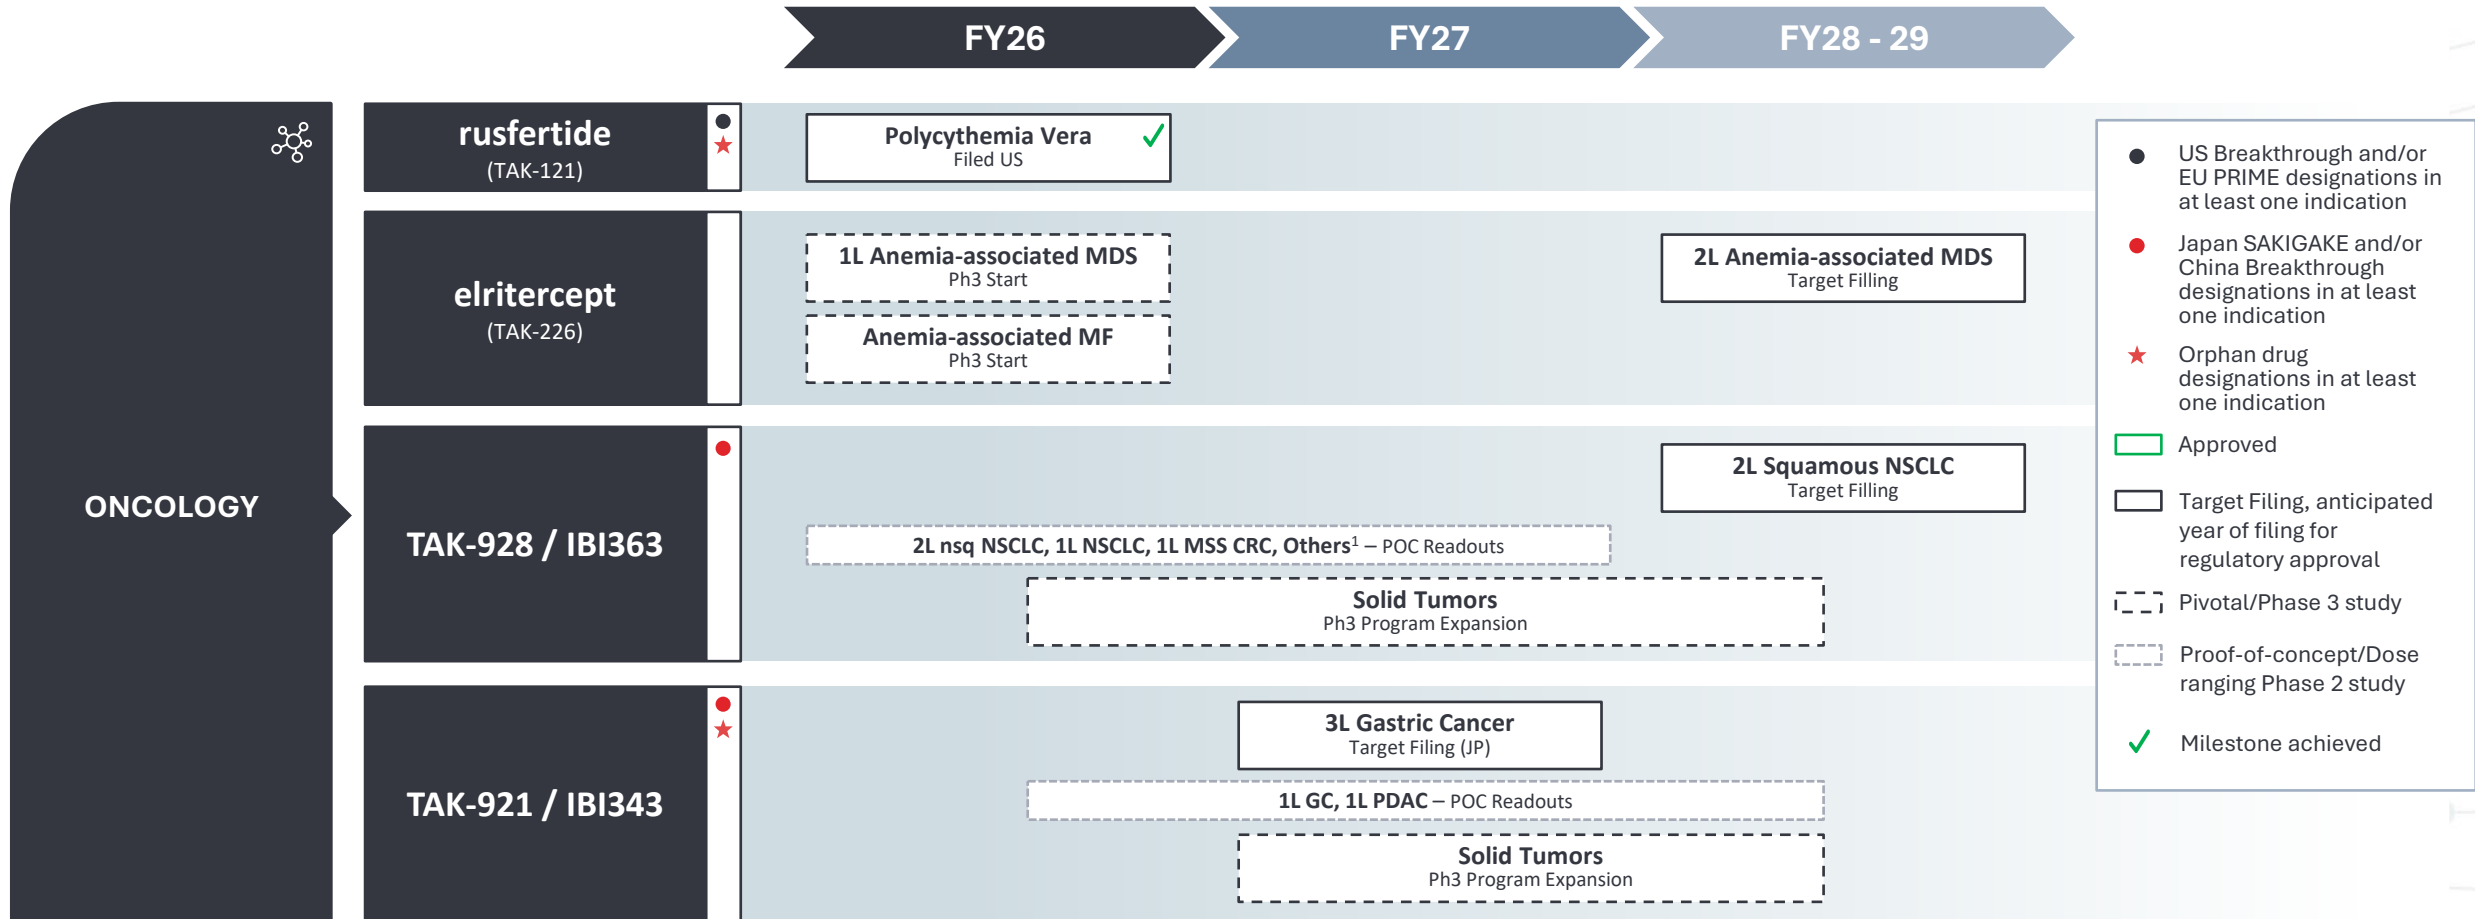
FY26

FY27

FY28 - 29

ONCOLOGY

rusfertide
(TAK-121)

Polycythemia Vera
Filed US ✓

elritercept
(TAK-226)

1L Anemia-associated MDS
Ph3 Start

Anemia-associated MF
Ph3 Start

2L Anemia-associated MDS
Target Filling

TAK-928 / IBI363

2L Squamous NSCLC
Target Filling

2L nsq NSCLC, 1L NSCLC, 1L MSS CRC, Others$^1$ – POC Readouts

Solid Tumors
Ph3 Program Expansion

TAK-921 / IBI343

3L Gastric Cancer
Target Filing (JP)

1L GC, 1L PDAC – POC Readouts

Solid Tumors
Ph3 Program Expansion

US Breakthrough and/or EU PRIME designations in at least one indication

Japan SAKIGAKE and/or China Breakthrough designations in at least one indication

Orphan drug designations in at least one indication

Approved

Target Filing, anticipated year of filing for regulatory approval

Pivotal/Phase 3 study

Proof-of-concept/Dose ranging Phase 2 study

Milestone achieved